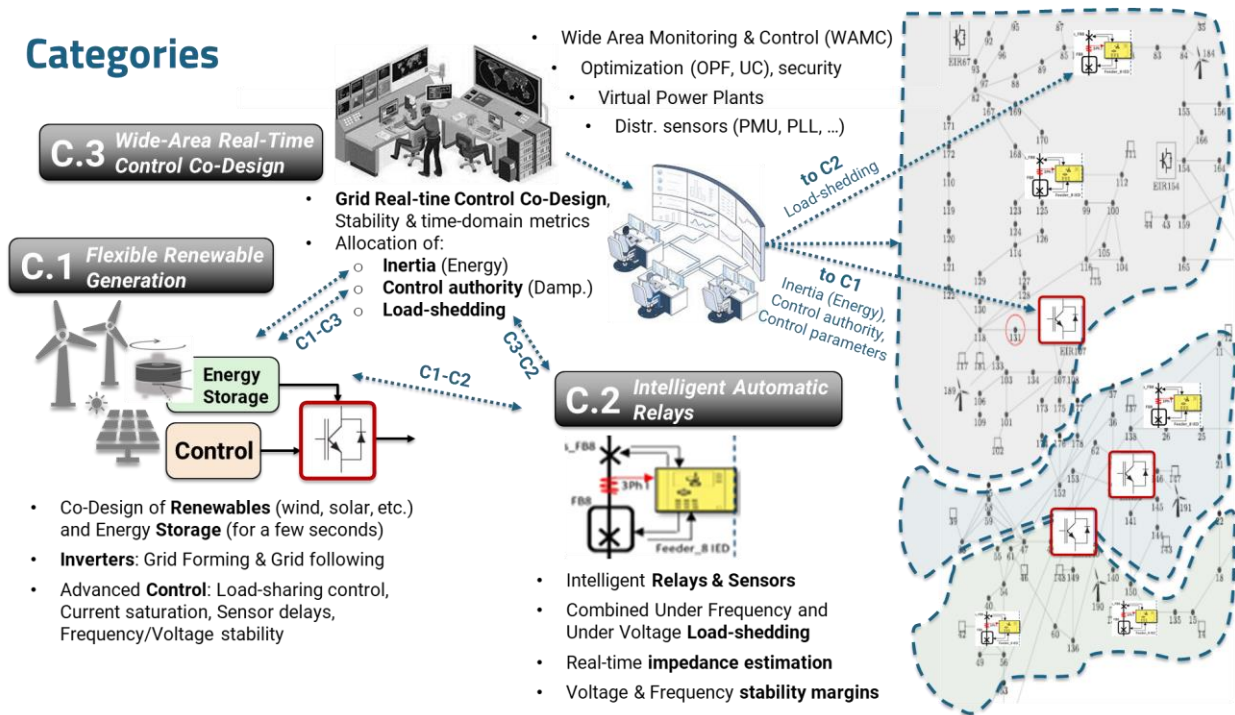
Categories

- Wide Area Monitoring & Control (WAMC)
- Optimization (OPF, UC), security
- Virtual Power Plants
- Distr. sensors (PMU, PLL, …)

C.3 Wide-Area Real-Time Control Co-Design

- **Grid Real-tine Control Co-Design**, Stability & time-domain metrics
- Allocation of:
  - **Inertia** (Energy)
  - **Control authority** (Damp.)
  - **Load-shedding**

to C2
Load-shedding

to C1
Inertia (Energy), Control authority, Control parameters

C.1 Flexible Renewable Generation

C1-C3

C3-C2

C1-C2

Energy Storage

Control

C.2 Intelligent Automatic Relays

s_FB8
3Ph
FB8
Feeder_8 IED

- Co-Design of **Renewables** (wind, solar, etc.) and Energy **Storage** (for a few seconds)
- **Inverters**: Grid Forming & Grid following
- Advanced **Control**: Load-sharing control, Current saturation, Sensor delays, Frequency/Voltage stability

- Intelligent **Relays & Sensors**
- Combined Under Frequency and Under Voltage **Load-shedding**
- Real-time **impedance estimation**
- Voltage & Frequency **stability margins**